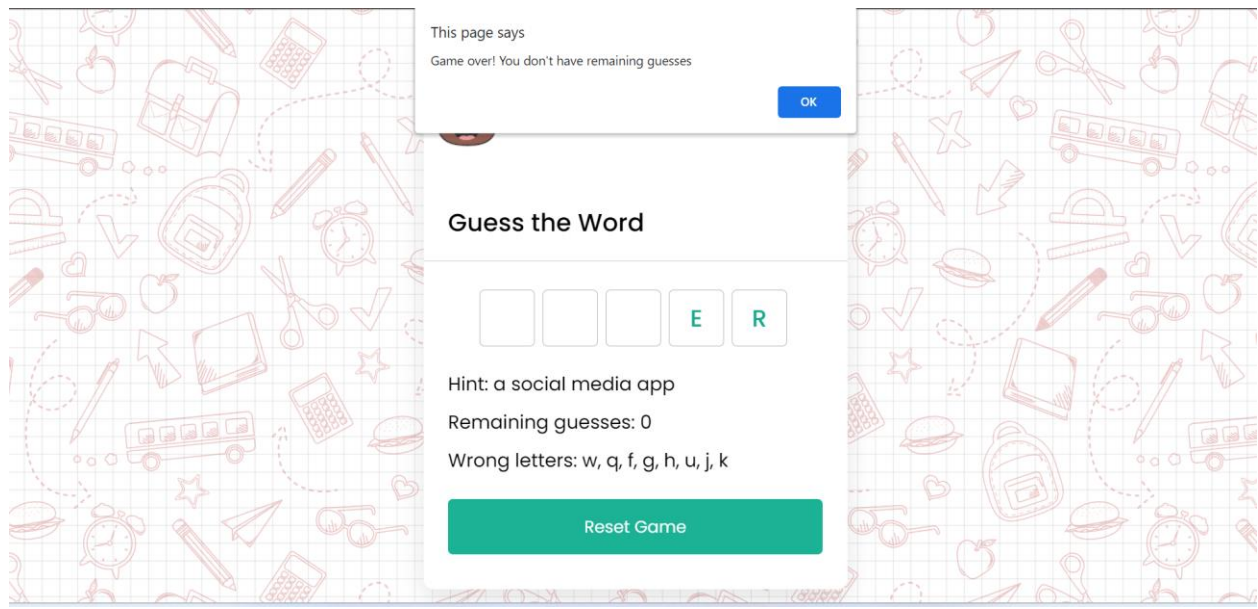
This page says

Game over! You don't have remaining guesses

OK

Guess the Word

| | | | E | R |
|---|---|---|---|---|

Hint: a social media app

Remaining guesses: 0

Wrong letters: w, q, f, g, h, u, j, k

Reset Game